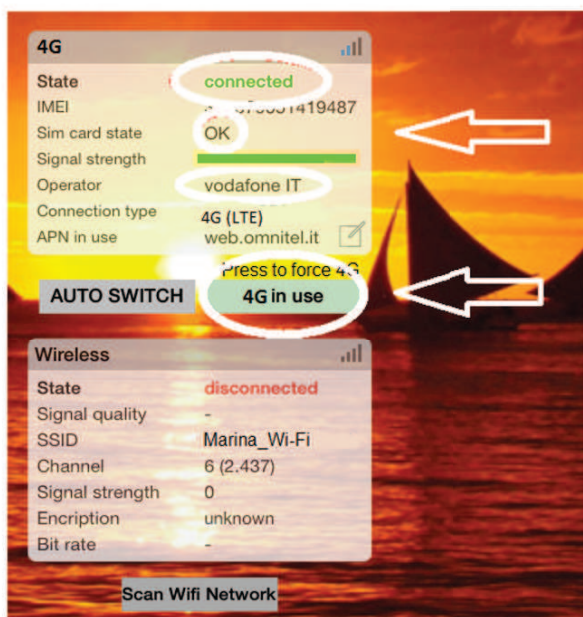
4G

State connected
IMEI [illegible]5051419487
Sim card state OK
Signal strength
Operator vodafone IT
Connection type 4G (LTE)
APN in use web.omnitel.it

Press to force 4G
AUTO SWITCH 4G in use

Wireless

State disconnected
Signal quality -
SSID Marina_Wi-Fi
Channel 6 (2.437)
Signal strength 0
Encription unknown
Bit rate -

Scan Wifi Network